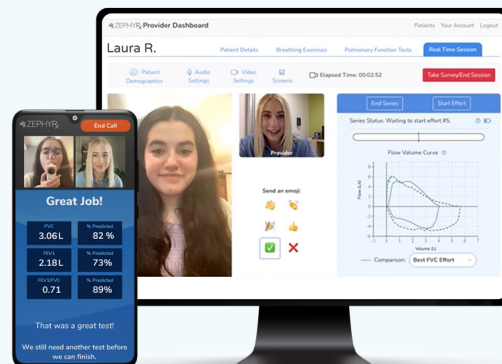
ZEPHYRx Provider Dashboard

Patients Your Account Logout

Laura R.

Patient Details Breathing Exercises Pulmonary Function Tests Real Time Session

Patient Demographics Audio Settings Video Settings Screens

Elapsed Time: 00:02:52

Take Survey/End Session

Provider

Send an emoji:

End Series Start Effort

Series Status: Waiting to start effort #5.

Flow Volume Curve

Flow (L/s)

Volume (L)

Comparison: Best FVC Effort

ZEPHYRx End Call

Great Job!

| FVC | % Predicted |
|---|---|
| 3.06L | 82 % |
| FEV1 | % Predicted |
| 2.18L | 73% |
| FEV1/FVC | % Predicted |
| 0.71 | 89% |

That was a great test!

We still need another test before we can finish.